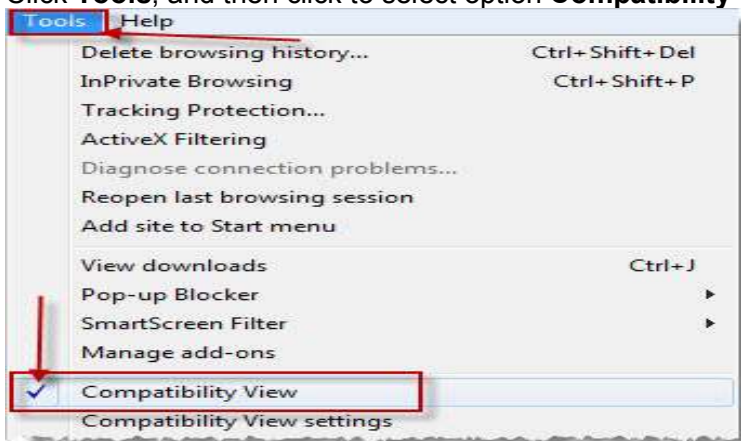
Click **Tools**, and then click to select option **Compatibility**

Tools Help

Delete browsing history... Ctrl+Shift+Del
InPrivate Browsing Ctrl+Shift+P
Tracking Protection...
ActiveX Filtering
Diagnose connection problems...
Reopen last browsing session
Add site to Start menu

View downloads Ctrl+J
Pop-up Blocker
SmartScreen Filter
Manage add-ons

Compatibility View
Compatibility View settings